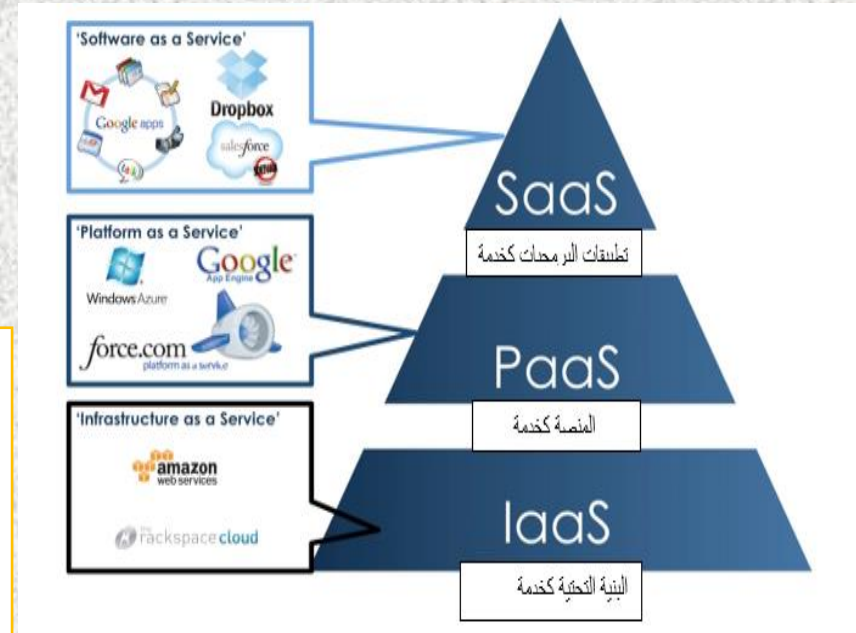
'Software as a Service'
Google apps
Dropbox
salesforce

SaaS
تطبيقات البرمجيات كخدمة

'Platform as a Service'
Windows Azure
Google App Engine
force.com platform as a service

PaaS
المنصة كخدمة

'Infrastructure as a Service'
amazon web services
rackspace cloud

IaaS
البنية التحتية كخدمة